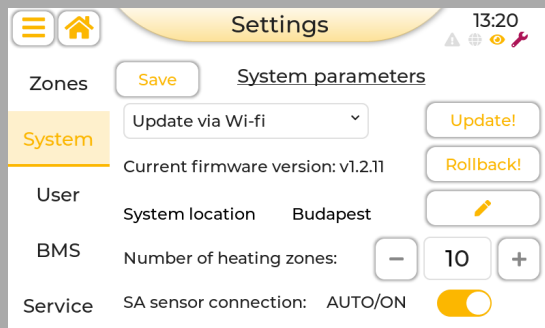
Settings

13:20

Zones

System

User

BMS

Service

Save

System parameters

Update via Wi-fi

Update!

Current firmware version: v1.2.11

Rollback!

System location Budapest

Number of heating zones:

−

10

+

SA sensor connection: AUTO/ON